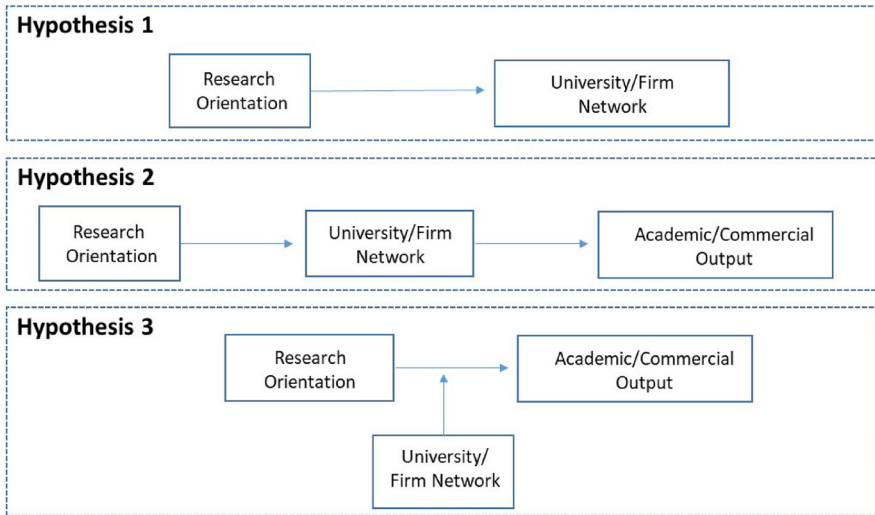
Hypothesis 1

Research Orientation

University/Firm Network

Hypothesis 2

Research Orientation

University/Firm Network

Academic/Commercial Output

Hypothesis 3

Research Orientation

Academic/Commercial Output

University/ Firm Network